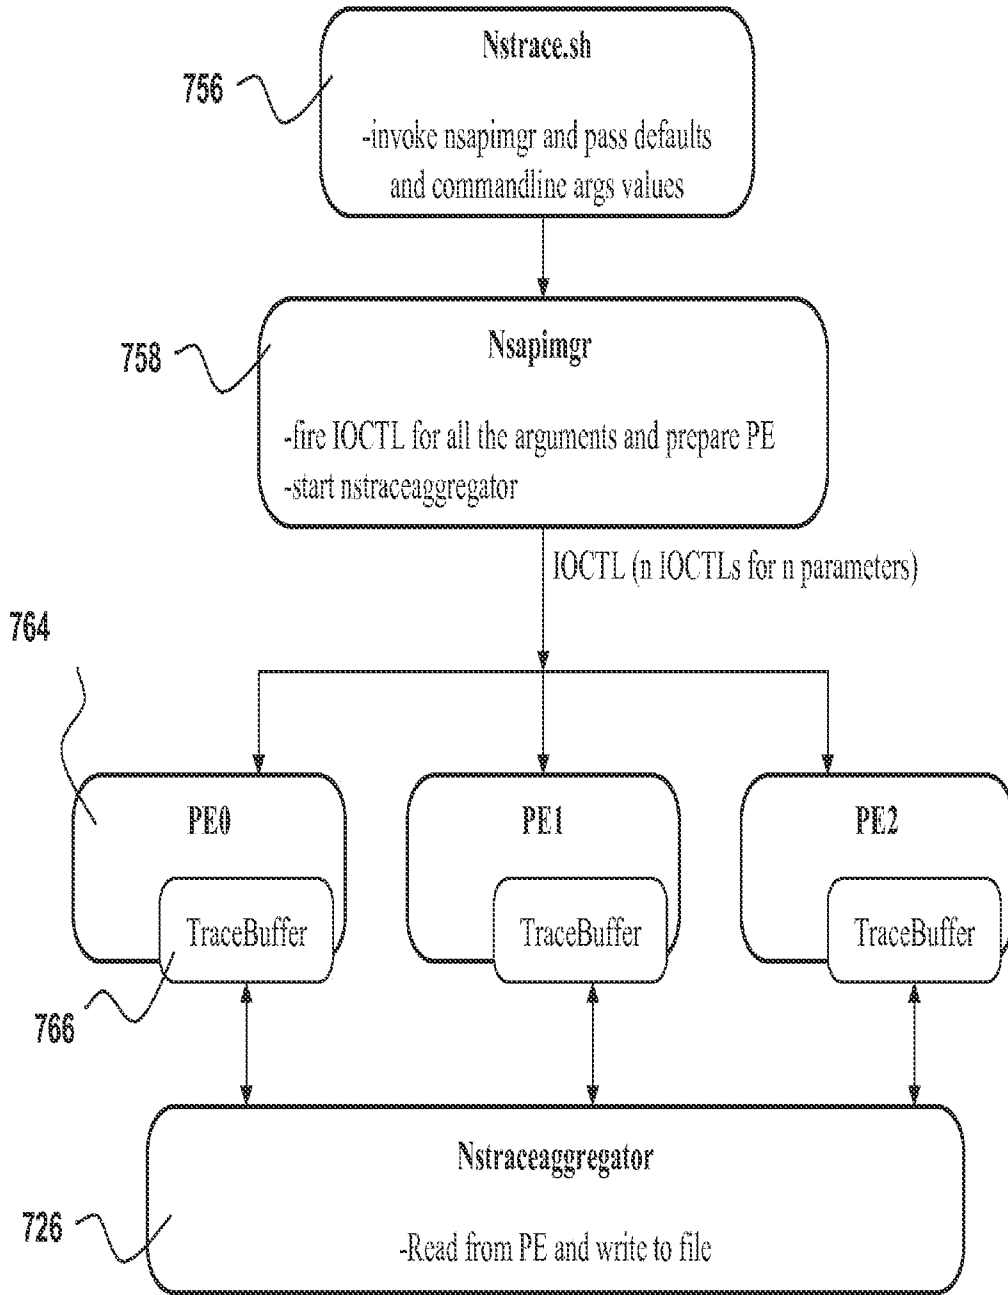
756

Nstrace.sh

-invoke nsapimgr and pass defaults and commandline args values

758

Nsapimgr

-fire IOCTL for all the arguments and prepare PE
-start nstraceaggregator

IOCTL (n IOCTLs for n parameters)

764

PE0

TraceBuffer

PE1

TraceBuffer

PE2

TraceBuffer

766

Nstraceaggregator

726

-Read from PE and write to file